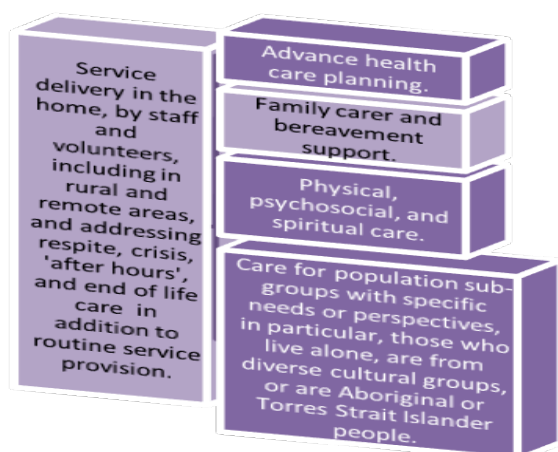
Service delivery in the home, by staff and volunteers, including in rural and remote areas, and addressing respite, crisis, 'after hours', and end of life care in addition to routine service provision.

Advance health care planning.

Family carer and bereavement support.

Physical, psychosocial, and spiritual care.

Care for population sub-groups with specific needs or perspectives, in particular, those who live alone, are from diverse cultural groups, or are Aboriginal or Torres Strait Islander people.